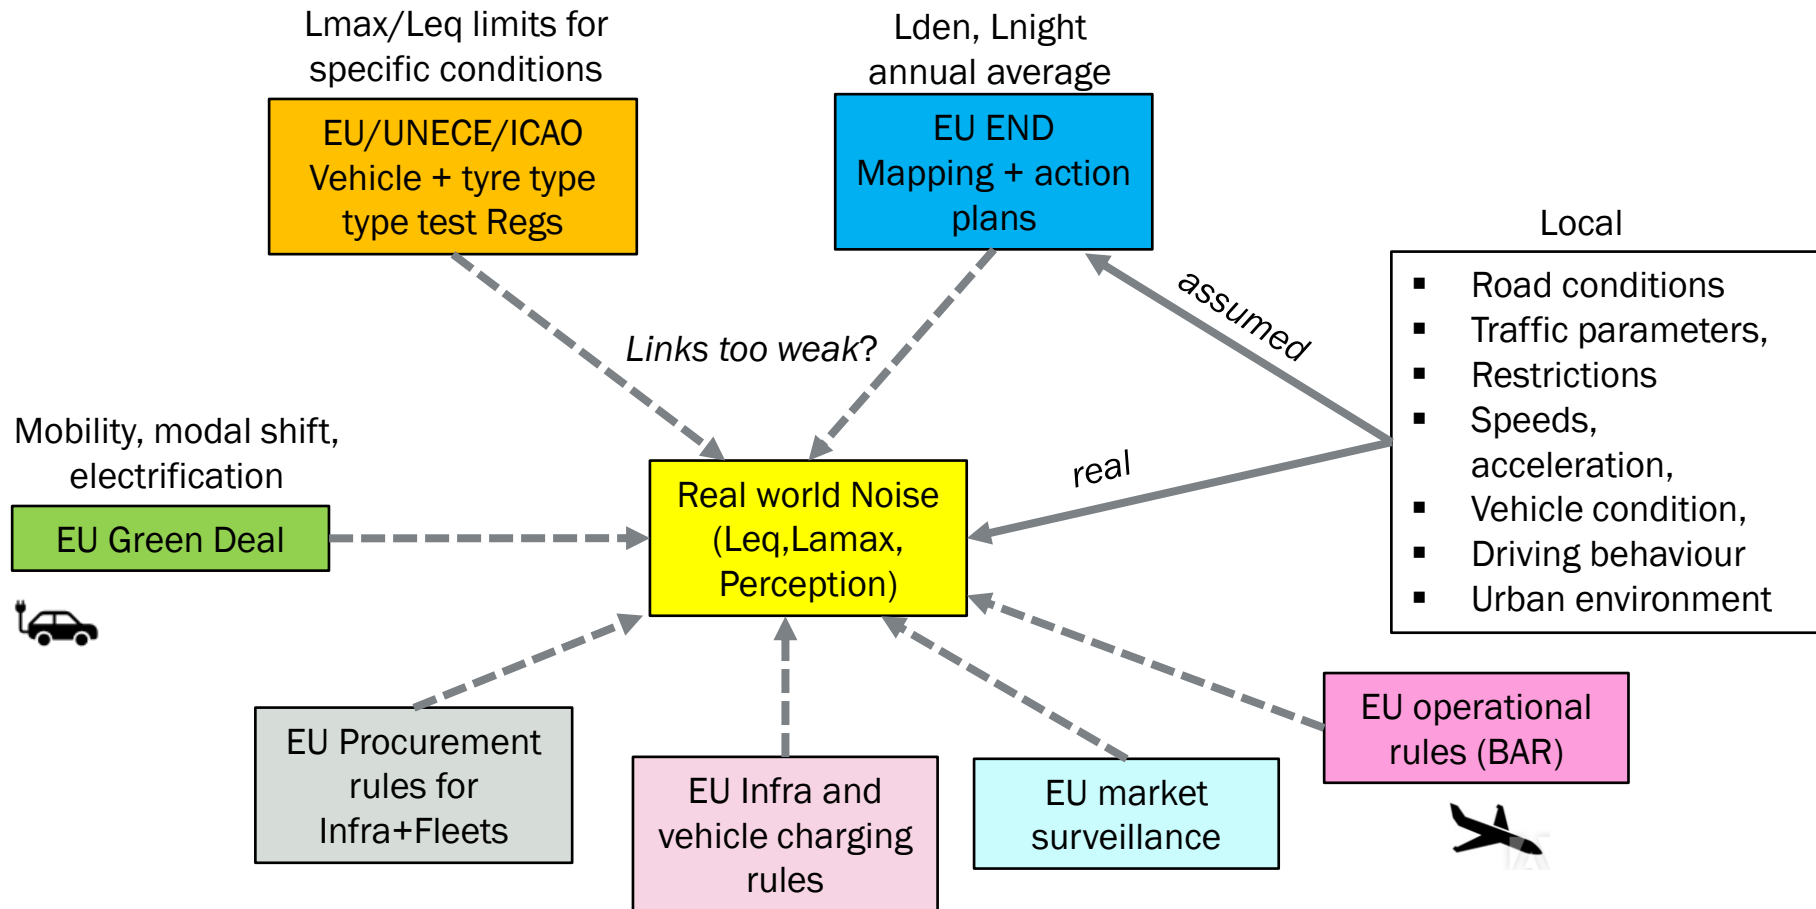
Lmax/Leq limits for specific conditions

EU/UNECE/ICAO Vehicle + tyre type type test Regs

Lden, Lnight annual average

EU END Mapping + action plans

Local

- Road conditions
- Traffic parameters,
- Restrictions
- Speeds, acceleration,
- Vehicle condition,
- Driving behaviour
- Urban environment

assumed

Links too weak?

real

Mobility, modal shift, electrification

EU Green Deal

Real world Noise (Leq,Lamax, Perception)

EU Procurement rules for Infra+Fleets

EU Infra and vehicle charging rules

EU market surveillance

EU operational rules (BAR)